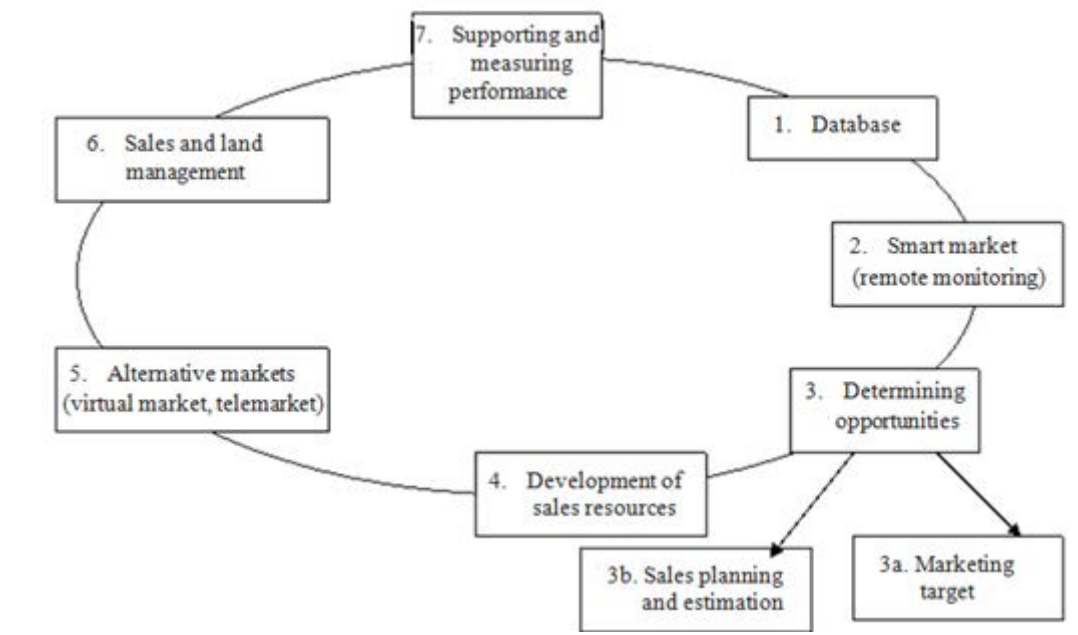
7. Supporting and measuring performance

1. Database

2. Smart market (remote monitoring)

3. Determining opportunities

3a. Marketing target

3b. Sales planning and estimation

4. Development of sales resources

5. Alternative markets (virtual market, telemarket)

6. Sales and land management